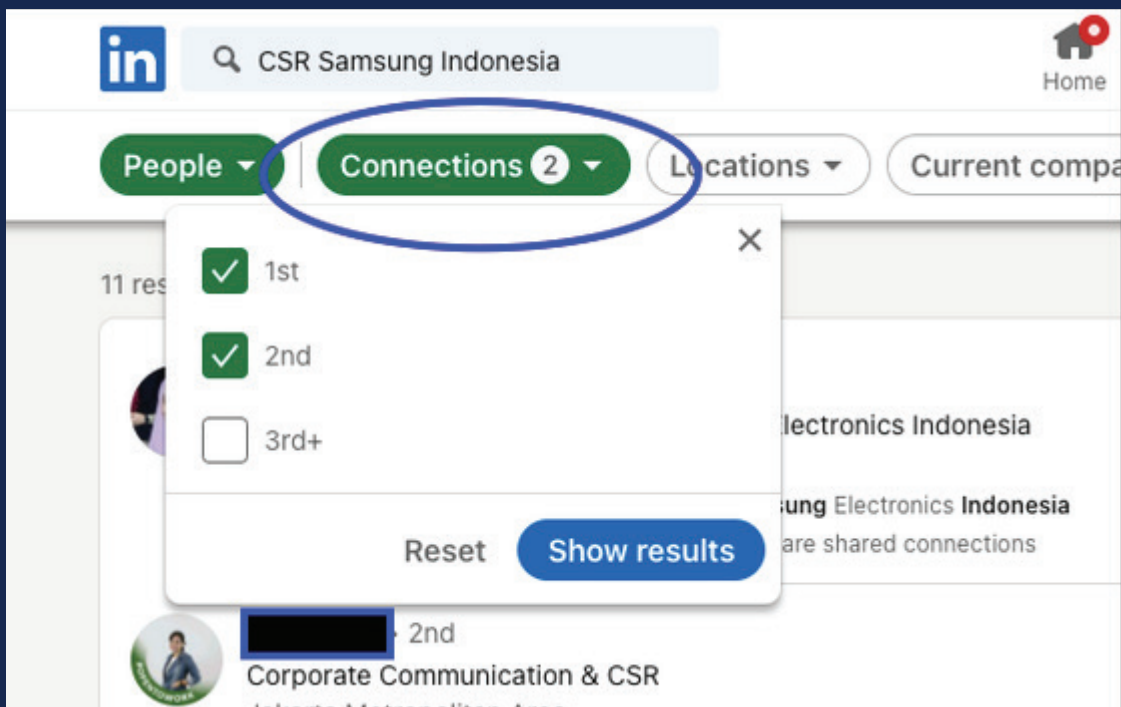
in

CSR Samsung Indonesia

Home

People

Connections 2

Locations

Current compa

11 res

1st

2nd

3rd+

lectronics Indonesia

ung Electronics Indonesia

are shared connections

Reset

Show results

• 2nd

Corporate Communication & CSR

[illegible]